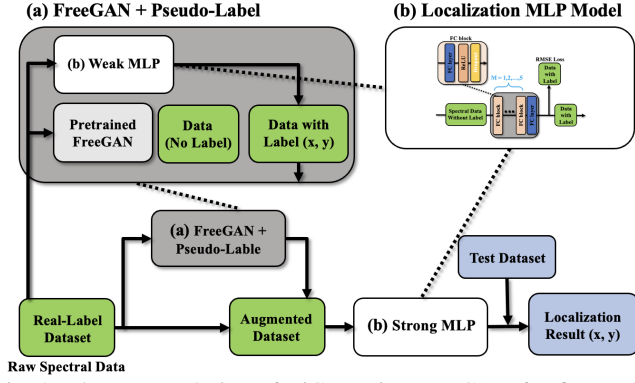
(a) FreeGAN + Pseudo-Label

(b) Localization MLP Model

(b) Weak MLP

Pretrained FreeGAN

Data (No Label)

Data with Label (x, y)

FC block

FC Layer

ReLU

FC Layer

RMSE Loss

Data with Label

M = 1,2,...,5

Spectral Data Without Label

FC block

FC Layer

Data with Label

(a) FreeGAN + Pseudo-Lable

Test Dataset

Real-Label Dataset

Augmented Dataset

(b) Strong MLP

Localization Result (x, y)

Raw Spectral Data